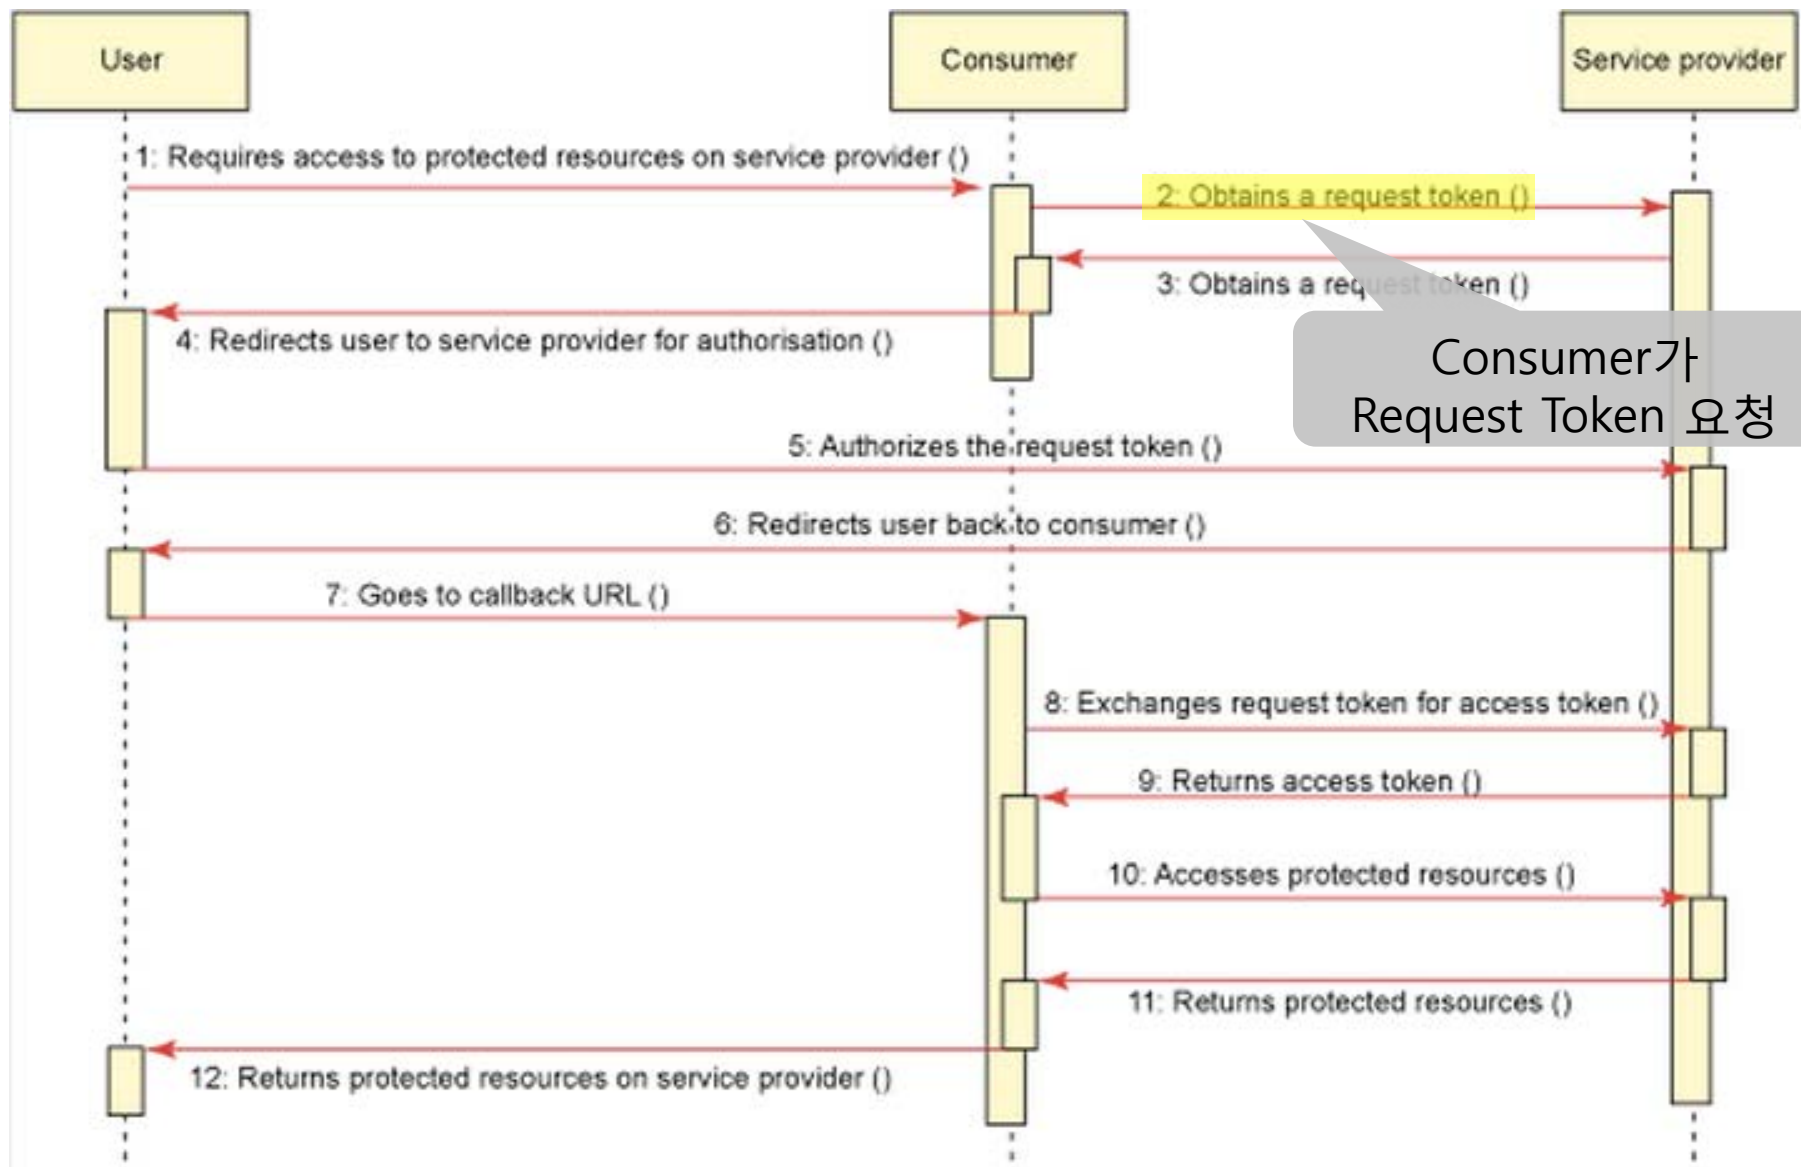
User

Consumer

Service provider

1: Requires access to protected resources on service provider ()

2: Obtains a request token ()

3: Obtains a request token ()

Consumer가
Request Token 요청

4: Redirects user to service provider for authorisation ()

5: Authorizes the request token ()

6: Redirects user back to consumer ()

7: Goes to callback URL ()

8: Exchanges request token for access token ()

9: Returns access token ()

10: Accesses protected resources ()

11: Returns protected resources ()

12: Returns protected resources on service provider ()